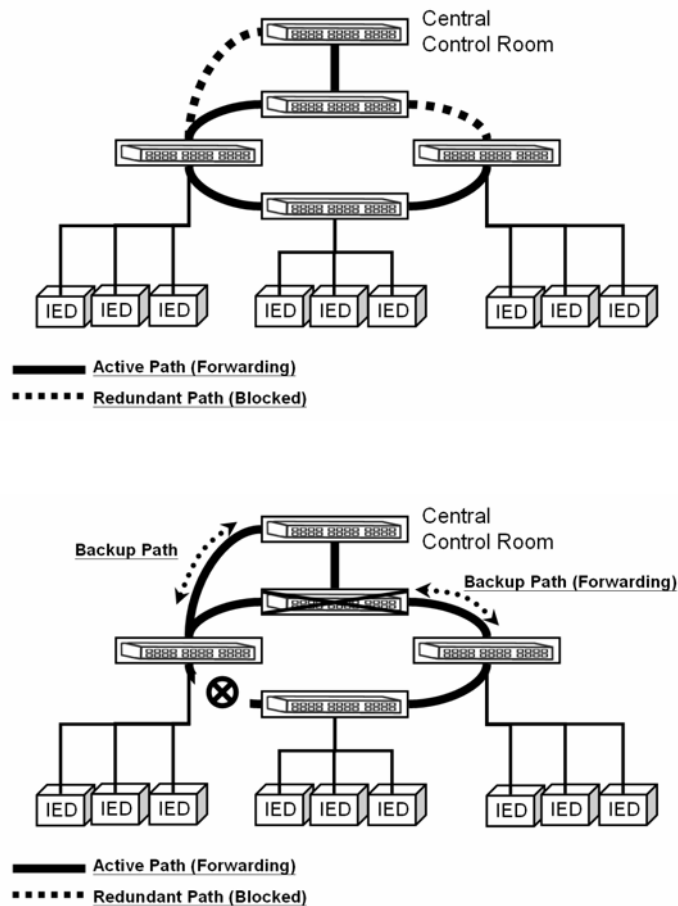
Central Control Room

IED IED IED IED IED IED IED IED IED

Active Path (Forwarding)
Redundant Path (Blocked)

Central Control Room

Backup Path

Backup Path (Forwarding)

IED IED IED IED IED IED IED IED IED

Active Path (Forwarding)
Redundant Path (Blocked)